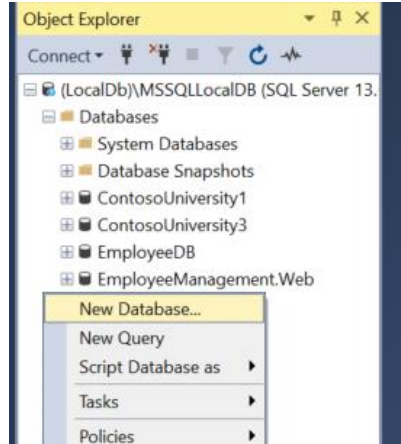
Object Explorer

Connect

(LocalDb)\MSSQLLocalDB (SQL Server 13.

Databases

System Databases

Database Snapshots

ContosoUniversity1

ContosoUniversity3

EmployeeDB

EmployeeManagement.Web

New Database...

New Query

Script Database as

Tasks

Policies